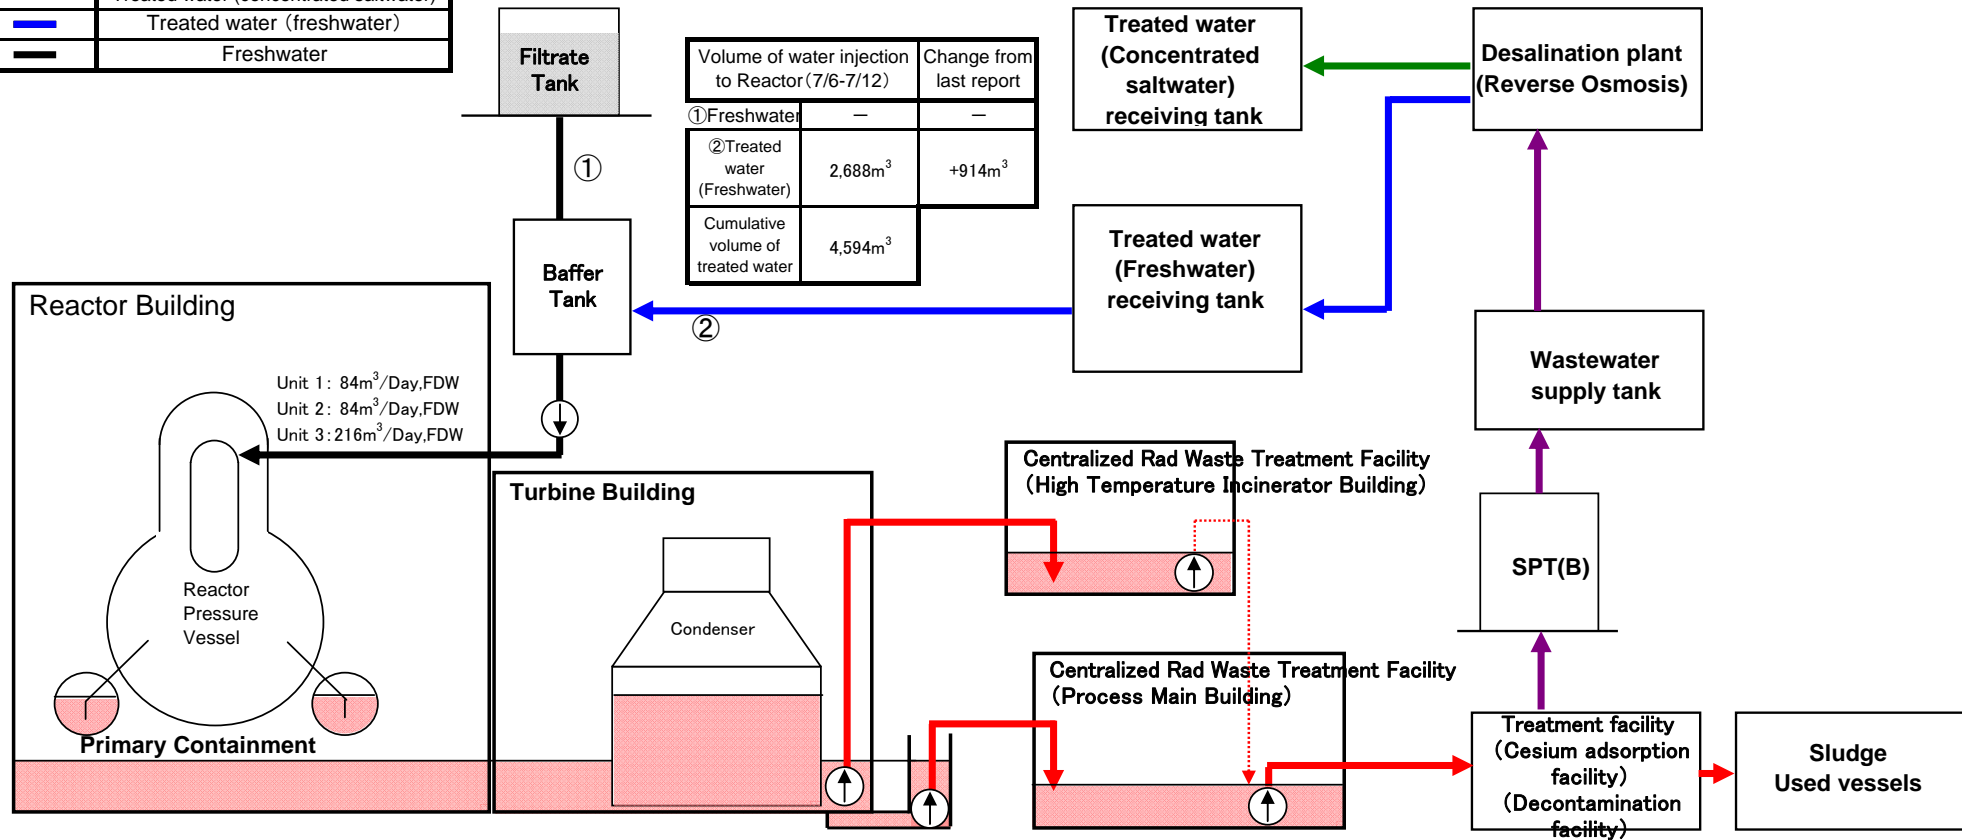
Treated water (concentrated saltwater)
Treated water（freshwater）
Freshwater

Filtrate Tank

①

Baffer Tank

②

| Volume of water injection to Reactor（7/6-7/12） | | Change from last report |
|---|---|---|
| ①Freshwater | ― | ― |
| ②Treated water (Freshwater) | 2,688$m^3$ | +914$m^3$ |
| Cumulative volume of treated water | 4,594$m^3$ | |

Treated water (Concentrated saltwater) receiving tank

Desalination plant (Reverse Osmosis)

Treated water (Freshwater) receiving tank

Reactor Building

Unit 1： 84$m^3$/Day,FDW
Unit 2： 84$m^3$/Day,FDW
Unit 3：216$m^3$/Day,FDW

Reactor Pressure Vessel

Primary Containment

Turbine Building

Condenser

Wastewater supply tank

Centralized Rad Waste Treatment Facility（High Temperature Incinerator Building）

SPT(B)

Centralized Rad Waste Treatment Facility（Process Main Building）

Treatment facility（Cesium adsorption facility）（Decontamination facility）

Sludge Used vessels